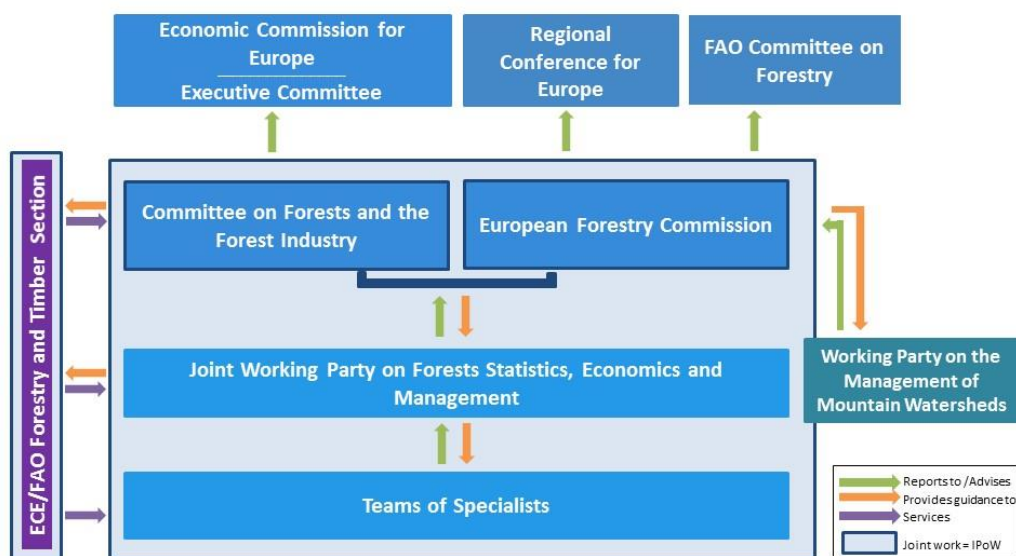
Economic Commission for Europe

Executive Committee

Regional Conference for Europe

FAO Committee on Forestry

ECE/FAO Forestry and Timber Section

Committee on Forests and the Forest Industry

European Forestry Commission

Joint Working Party on Forests Statistics, Economics and Management

Working Party on the Management of Mountain Watersheds

Teams of Specialists

Reports to /Advises

Provides guidance to

Services

Joint work = IPoW